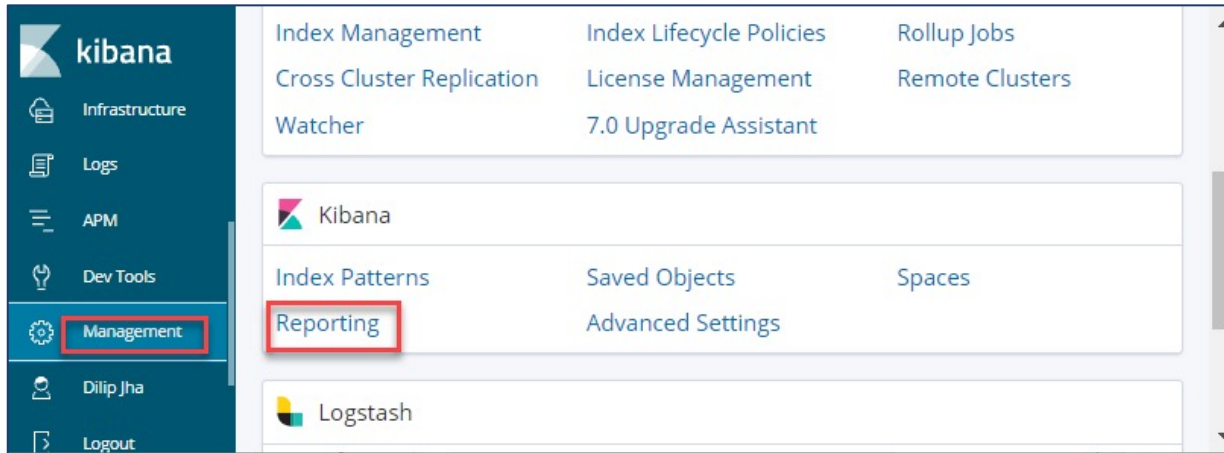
kibana

Infrastructure

Logs

APM

Dev Tools

Management

Dilip Jha

Logout

Index Management
Index Lifecycle Policies
Rollup Jobs
Cross Cluster Replication
License Management
Remote Clusters
Watcher
7.0 Upgrade Assistant

Kibana

Index Patterns
Saved Objects
Spaces
Reporting
Advanced Settings

Logstash